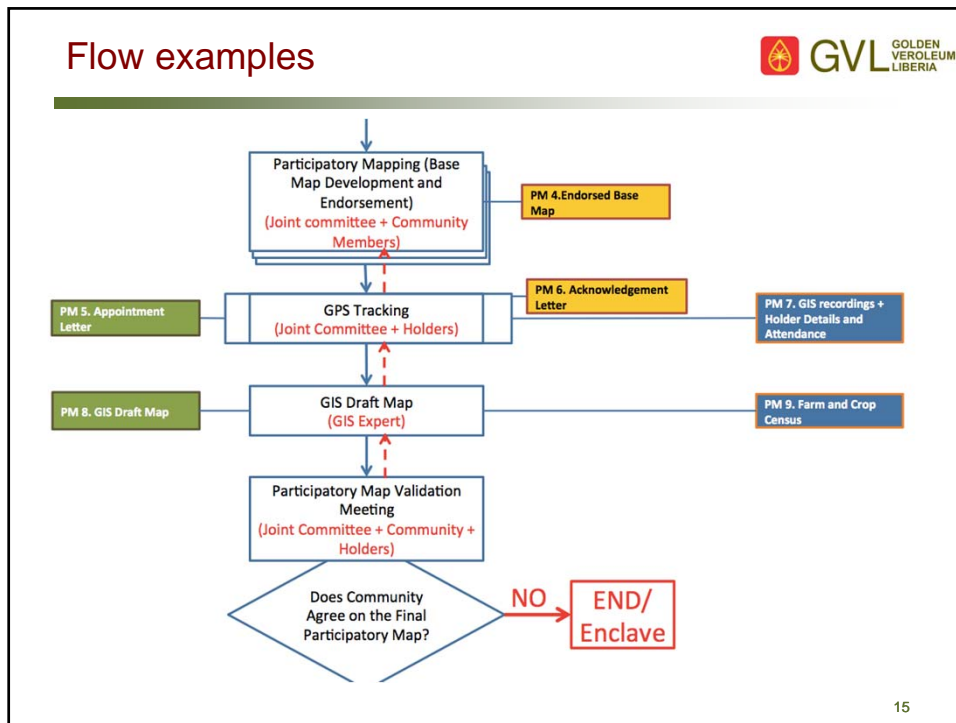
Flow examples

GVL GOLDEN VEROLEUM LIBERIA

Participatory Mapping (Base Map Development and Endorsement)
(Joint committee + Community Members)

PM 4.Endorsed Base Map

PM 6. Acknowledgement Letter

PM 5. Appointment Letter

GPS Tracking
(Joint Committee + Holders)

PM 7. GIS recordings + Holder Details and Attendance

PM 8. GIS Draft Map

GIS Draft Map
(GIS Expert)

PM 9. Farm and Crop Census

Participatory Map Validation Meeting
(Joint Committee + Community + Holders)

Does Community Agree on the Final Participatory Map?

NO

END/ Enclave

15